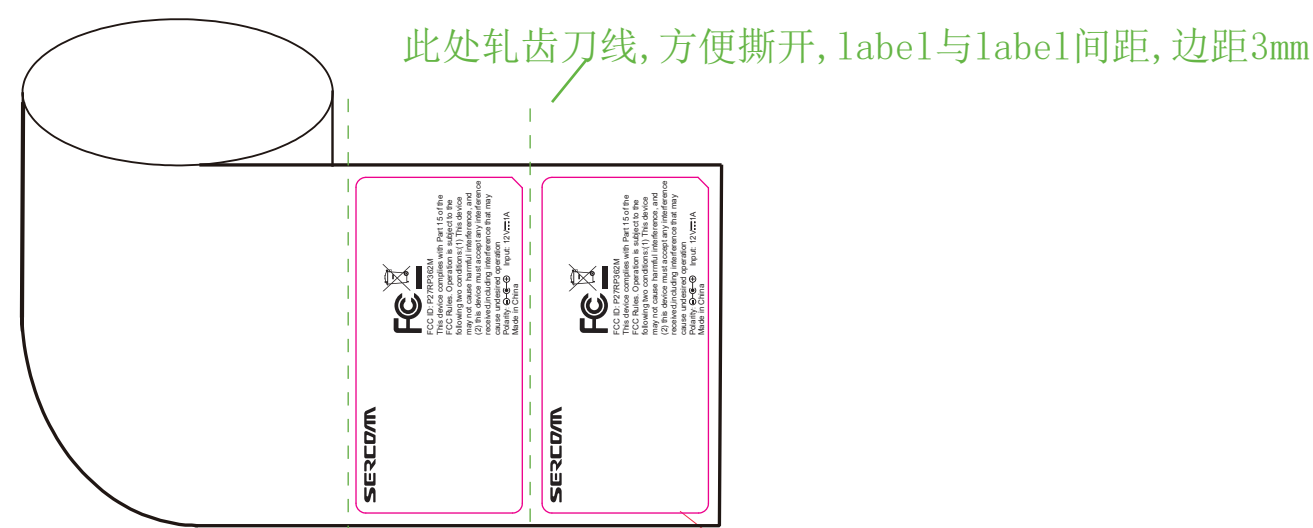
此处轧齿刀线,方便撕开,label与label间距,边距3mm

FCC ID: P27RP362M
This device complies with Part 15 of the FCC Rules. Operation is subject to the following two conditions:(1) This device may not cause harmful interference, and (2) this device must accept any interference received,including interference that may cause undesired operation
Polarity: ⊖-◐-⊕ Input: 12V⎓1A
Made in China

SERCOMM

FCC ID: P27RP362M
This device complies with Part 15 of the FCC Rules. Operation is subject to the following two conditions:(1) This device may not cause harmful interference, and (2) this device must accept any interference received,including interference that may cause undesired operation
Polarity: ⊖-◐-⊕ Input: 12V⎓1A
Made in China

SERCOMM